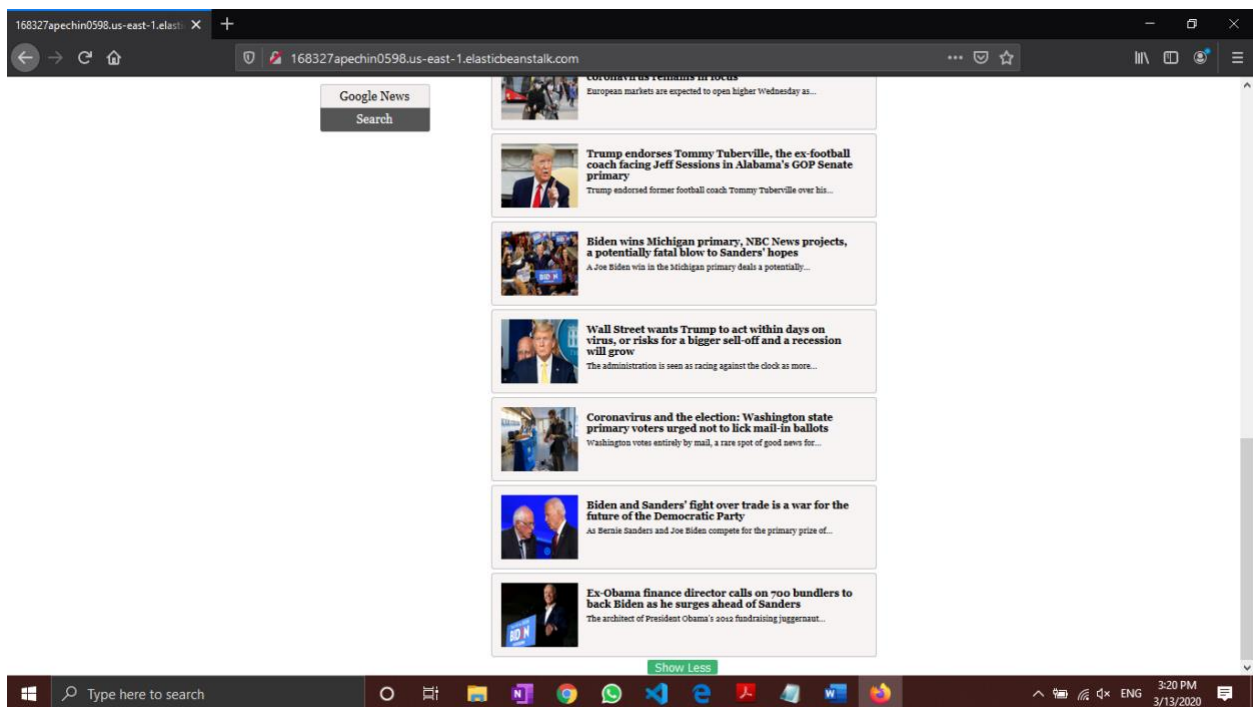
168327apechin0598.us-east-1.elasti

168327apechin0598.us-east-1.elasticbeanstalk.com

Google News
Search

coronavirus remains in focus
European markets are expected to open higher Wednesday as...

Trump endorses Tommy Tuberville, the ex-football coach facing Jeff Sessions in Alabama's GOP Senate primary
Trump endorsed former football coach Tommy Tuberville over his...

Biden wins Michigan primary, NBC News projects, a potentially fatal blow to Sanders' hopes
A Joe Biden win in the Michigan primary deals a potentially...

Wall Street wants Trump to act within days on virus, or risks for a bigger sell-off and a recession will grow
The administration is seen as racing against the clock as more...

Coronavirus and the election: Washington state primary voters urged not to lick mail-in ballots
Washington votes entirely by mail, a rare spot of good news for...

Biden and Sanders' fight over trade is a war for the future of the Democratic Party
As Bernie Sanders and Joe Biden compete for the primary prize of...

Ex-Obama finance director calls on 700 bundlers to back Biden as he surges ahead of Sanders
The architect of President Obama's 2012 fundraising juggernaut...

Show Less

Type here to search

ENG 3:20 PM 3/13/2020